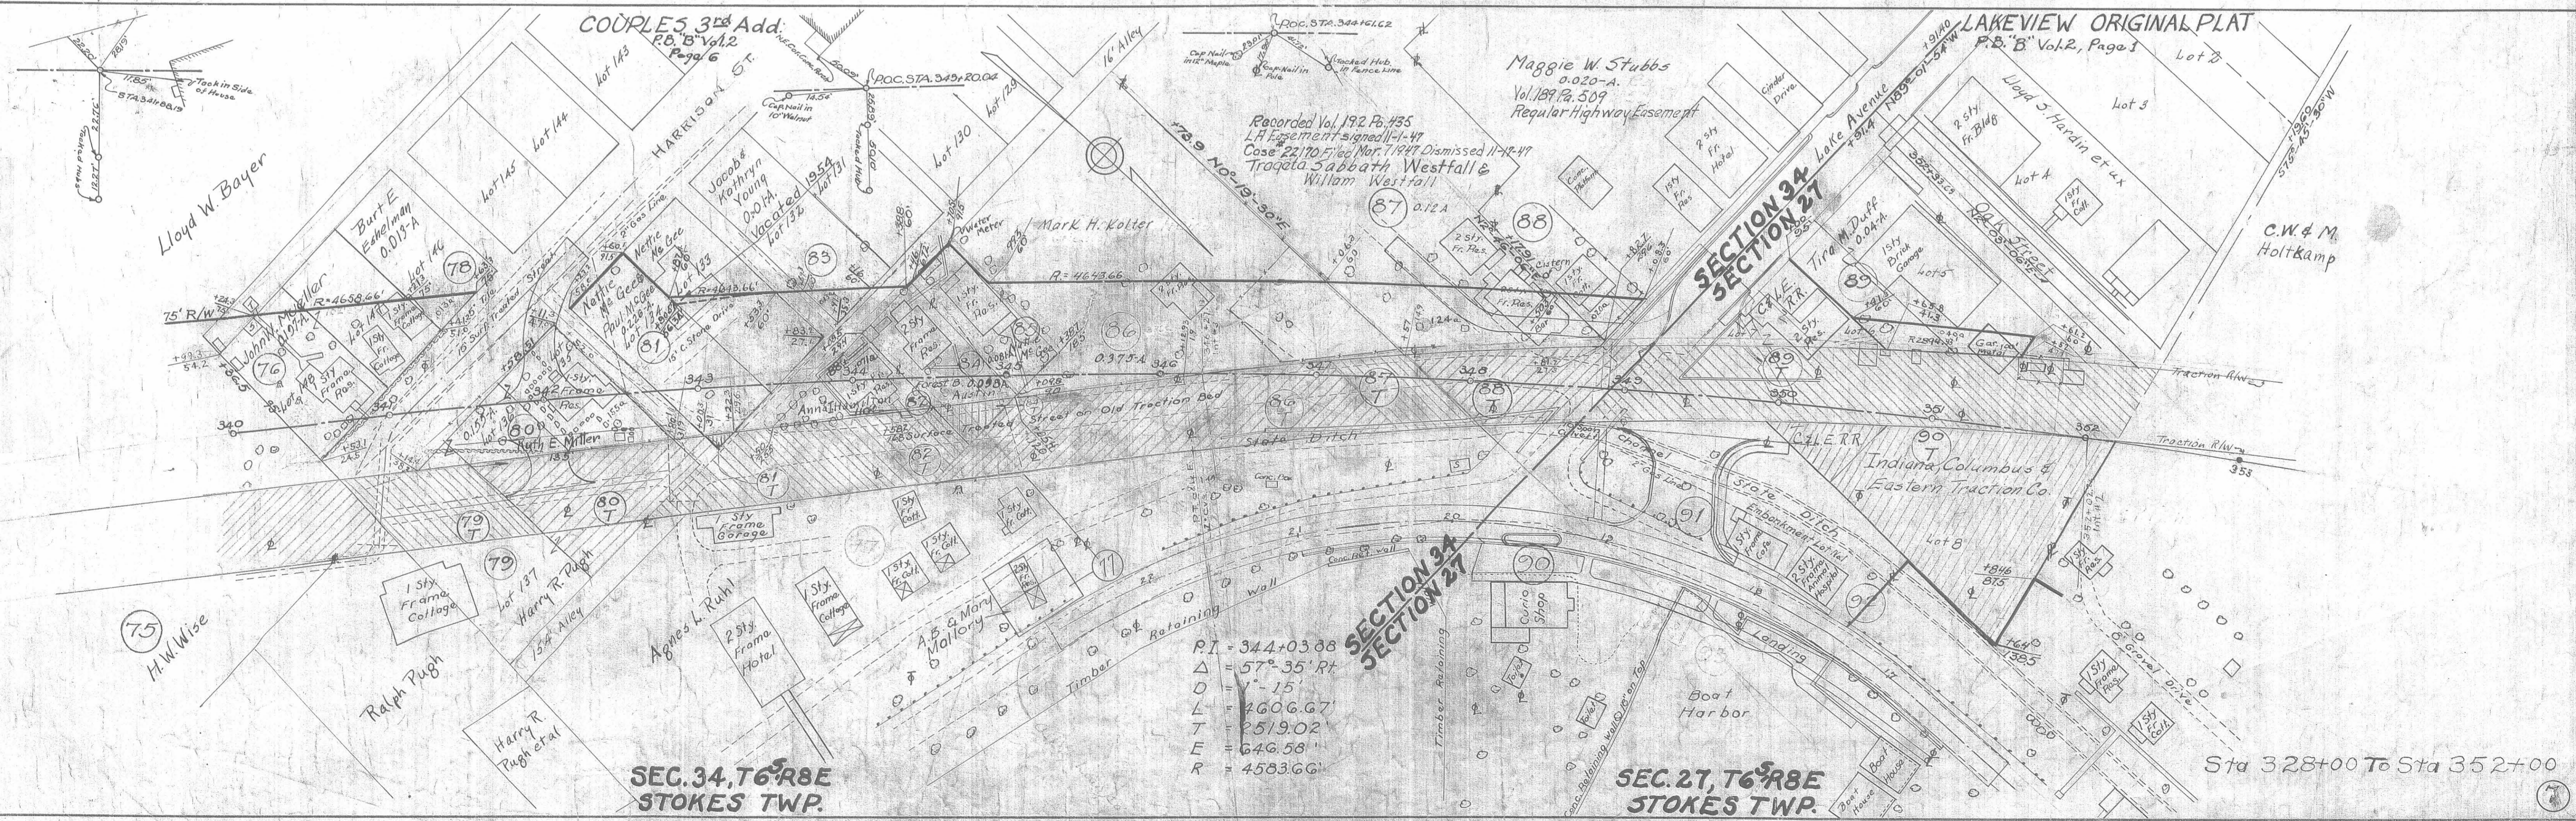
COUPLES 3rd Add.
P.B. "B" Vol.2
Page 6

P.O.C. STA. 344+61.62

LAKEVIEW ORIGINAL PLAT
P.B. "B" Vol.2, Page 1

Lot 2
Lot 3

Maggie W. Stubbs
0.020-A.
Vol. 189 Pg. 509
Regular Highway Easement

Recorded Vol. 192 Pg. 435
L.A Easement signed 11-1-47
Case #22170 Filed Mar. 7, 1947 Dismissed 11-17-47
Tragela Sabbath Westfall & William Westfall

P.O.C. STA. 349+20.04

Tack in Side of House
STA. 341+68.19

Lot 143
Lot 144
Lot 145
Lot 146
Lot 129
Lot 130
Lot 131
Lot 132
Lot 133

HARRISON ST.
16' Alley

Lloyd W. Bayer
Burt E. Ethelman 0.013-A
Jacob & Kathryn Young 0.01-A. Vacated 1954
Nettie McGee
Nettie McGee Paul McGee 0.226-A.
Mark H. Kolter
Lloyd J. Hardin et ux
C.W. & M. Holtkamp
Tira M. Duff 0.04-A.

N.6°-19'-30"E
Lake Avenue
Oak Street
N.89°-01'-54"W

SECTION 34
SECTION 27

75' R/W
R=4658.66'
R=4618.66'
R=4643.66

John W. Mueller 0.17-A
Ruth E. Miller
Anna Huber
Forest B. Austin 0.098A
0.375-A
0.12 A

Surface Traction Street on Old Traction Bed
State Ditch
Traction R/W
C&E R.R.
Indiana, Columbus & Eastern Traction Co.
Lot 8
Embankment

75 76 77 78 79 80 81 82 83 84 85 86 87 88 89 90 91 92

340 341 342 343 344 345 346 347 348 349 350 351 352 353

H.W. Wise
Ralph Pugh
Harry R. Pugh et al
Harry R. Pugh
Lot 137
15' Alley
Agnes L. Ruhl
A.B. & Mary Mallory
1 Sty Frame Cottage
2 Sty Frame Hotel
1 Sty Frame Garage
Timber Retaining Wall
Curio Shop
Boat Harbor
Boat House
Landing
Gravel drive

P.I. = 344+03.88
$\Delta$ = 57°-35' Rt
D = 1°-15'
L = 4606.67'
T = 2519.02'
E = 646.58'
R = 4583.66'

SEC. 34, T6S R8E
STOKES TWP.

SEC. 27, T6S R8E
STOKES TWP.

Sta 328+00 To Sta 352+00
7